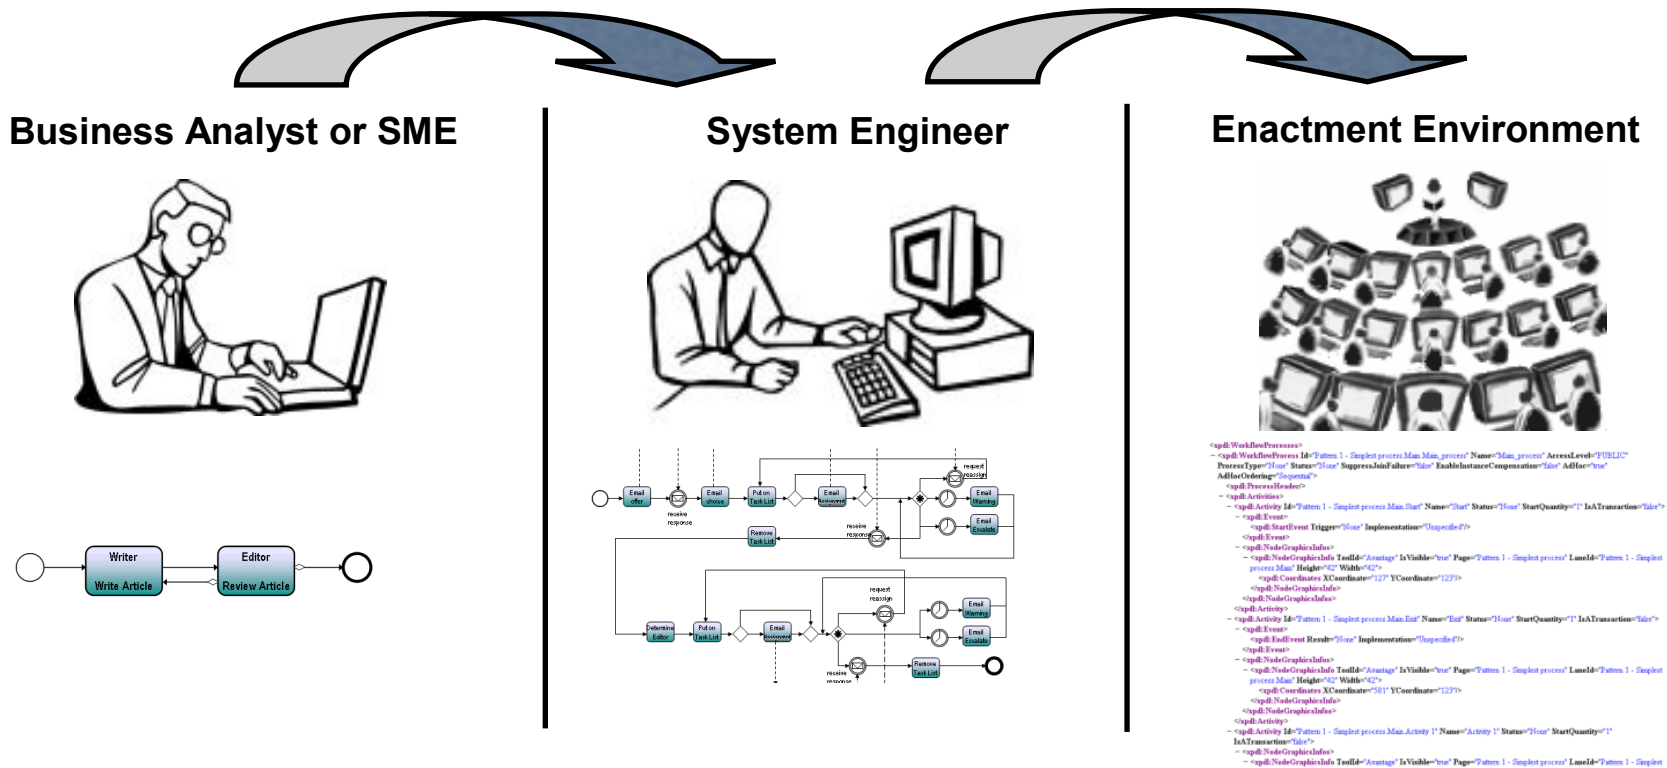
Business Analyst or SME

Writer
Write Article

Editor
Review Article

System Engineer

Email offer
receive response
Email choice
Put on Task List
Email assignment
request reassign
Email Warning
Email Escalate
Remove Task List
receive response
Determine Editor
Put on Task List
Email assignment
request reassign
Email Warning
Email Escalate
receive response
Remove Task List

Enactment Environment

<xpdl:WorkflowProcesses>
- <xpdl:WorkflowProcess Id="Pattern 1 - Simplest process Main Main_process" Name="Main_process" AccessLevel="PUBLIC" ProcessType="None" Status="None" SuppressJoinFailure="false" EnableInstanceCompensation="false" AdHoc="true" AdHocOrdering="Sequential">
<xpdl:ProcessHeader />
- <xpdl:Activities>
- <xpdl:Activity Id="Pattern 1 - Simplest process Main Start" Name="Start" Status="None" StartQuantity="1" IsATransaction="false">
- <xpdl:Event>
<xpdl:StartEvent Trigger="None" Implementation="Unspecified" />
</xpdl:Event>
- <xpdl:NodeGraphicsInfos>
- <xpdl:NodeGraphicsInfo ToolId="Avantage" IsVisible="true" Page="Pattern 1 - Simplest process" LaneId="Pattern 1 - Simplest process Main" Height="42" Width="42">
<xpdl:Coordinates XCoordinate="127" YCoordinate="123" />
</xpdl:NodeGraphicsInfo>
</xpdl:NodeGraphicsInfos>
</xpdl:Activity>
- <xpdl:Activity Id="Pattern 1 - Simplest process Main End" Name="End" Status="None" StartQuantity="1" IsATransaction="false">
- <xpdl:Event>
<xpdl:EndEvent Result="None" Implementation="Unspecified" />
</xpdl:Event>
- <xpdl:NodeGraphicsInfos>
- <xpdl:NodeGraphicsInfo ToolId="Avantage" IsVisible="true" Page="Pattern 1 - Simplest process" LaneId="Pattern 1 - Simplest process Main" Height="42" Width="42">
<xpdl:Coordinates XCoordinate="581" YCoordinate="123" />
</xpdl:NodeGraphicsInfo>
</xpdl:NodeGraphicsInfos>
</xpdl:Activity>
- <xpdl:Activity Id="Pattern 1 - Simplest process Main Activity 1" Name="Activity 1" Status="None" StartQuantity="1" IsATransaction="false">
- <xpdl:NodeGraphicsInfos>
- <xpdl:NodeGraphicsInfo ToolId="Avantage" IsVisible="true" Page="Pattern 1 - Simplest process" LaneId="Pattern 1 - Simplest